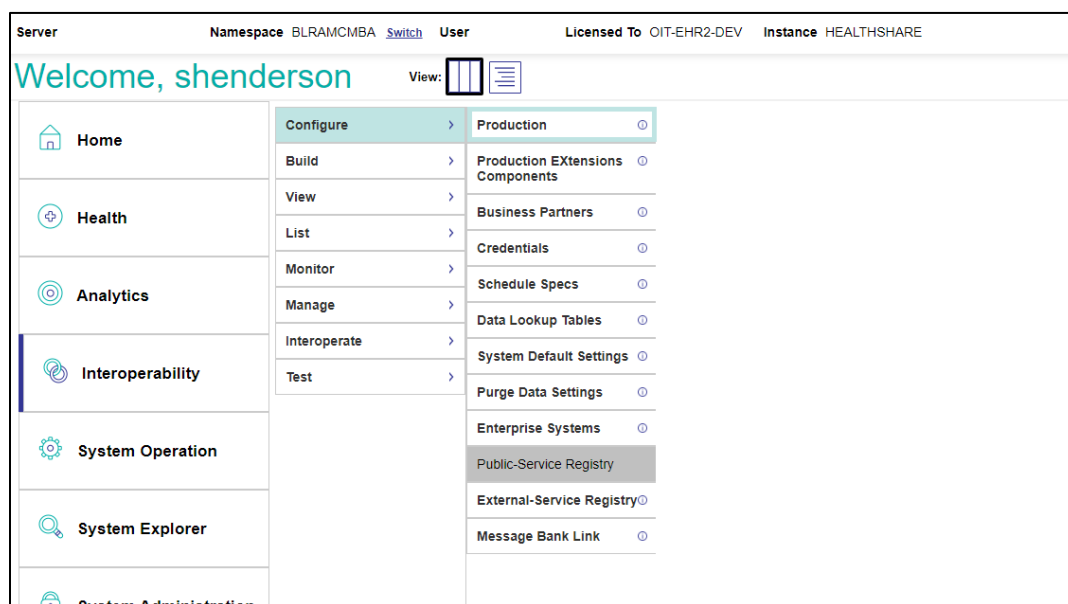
Server Namespace BLRAMCMBA Switch User Licensed To OIT-EHR2-DEV Instance HEALTHSHARE

Welcome, shenderson

View:

Home

Health

Analytics

Interoperability

System Operation

System Explorer

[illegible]

Configure

Build

View

List

Monitor

Manage

Interoperate

Test

Production

Production EXtensions Components

Business Partners

Credentials

Schedule Specs

Data Lookup Tables

System Default Settings

Purge Data Settings

Enterprise Systems

Public-Service Registry

External-Service Registry

Message Bank Link